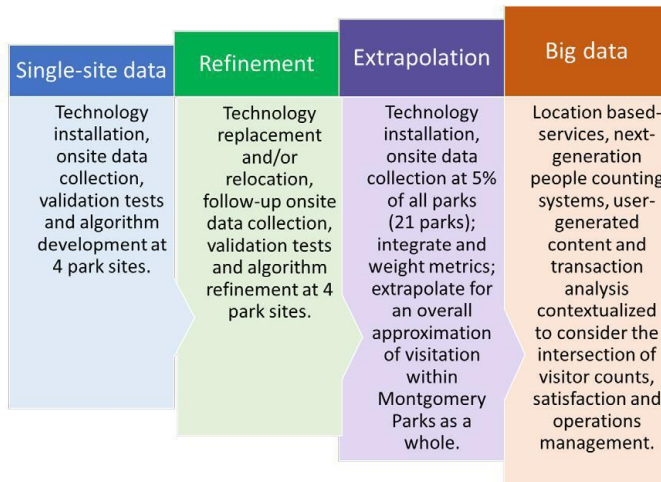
Single-site data

Technology installation, onsite data collection, validation tests and algorithm development at 4 park sites.

Refinement

Technology replacement and/or relocation, follow-up onsite data collection, validation tests and algorithm refinement at 4 park sites.

Extrapolation

Technology installation, onsite data collection at 5% of all parks (21 parks); integrate and weight metrics; extrapolate for an overall approximation of visitation within Montgomery Parks as a whole.

Big data

Location based-services, next-generation people counting systems, user-generated content and transaction analysis contextualized to consider the intersection of visitor counts, satisfaction and operations management.